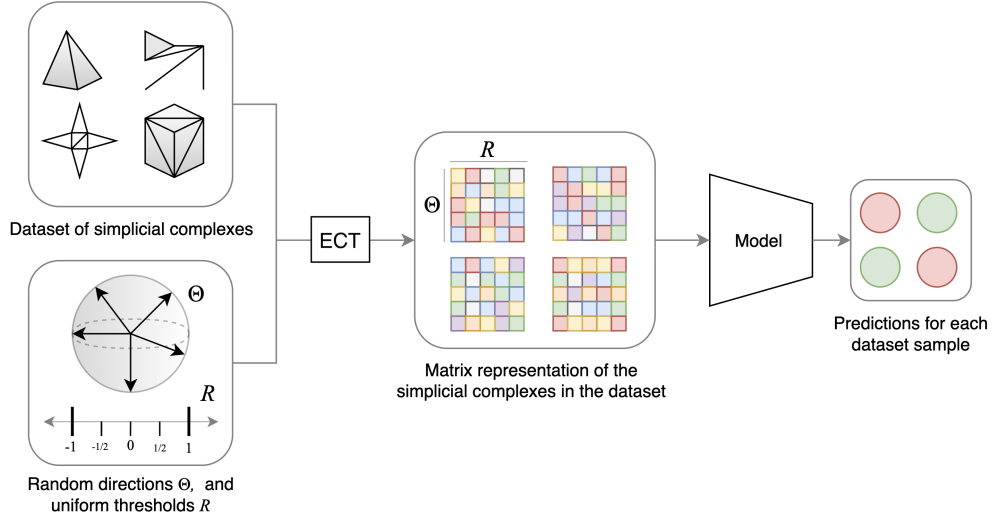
Dataset of simplicial complexes

$\Theta$

$R$

-1 -1/2 0 1/2 1

Random directions $\Theta$, and uniform thresholds $R$

ECT

$R$

$\Theta$

Matrix representation of the simplicial complexes in the dataset

Model

Predictions for each dataset sample